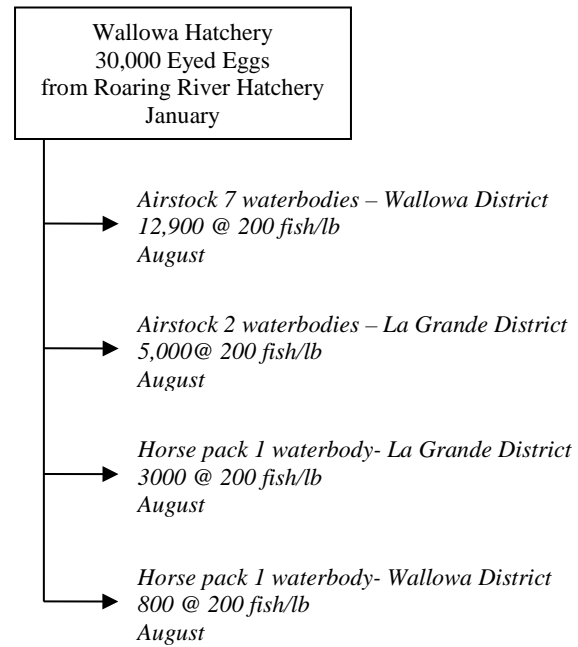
Wallowa Hatchery
30,000 Eyed Eggs
from Roaring River Hatchery
January

Airstock 7 waterbodies – Wallowa District
12,900 @ 200 fish/lb
August

Airstock 2 waterbodies – La Grande District
5,000@ 200 fish/lb
August

Horse pack 1 waterbody- La Grande District
3000 @ 200 fish/lb
August

Horse pack 1 waterbody- Wallowa District
800 @ 200 fish/lb
August